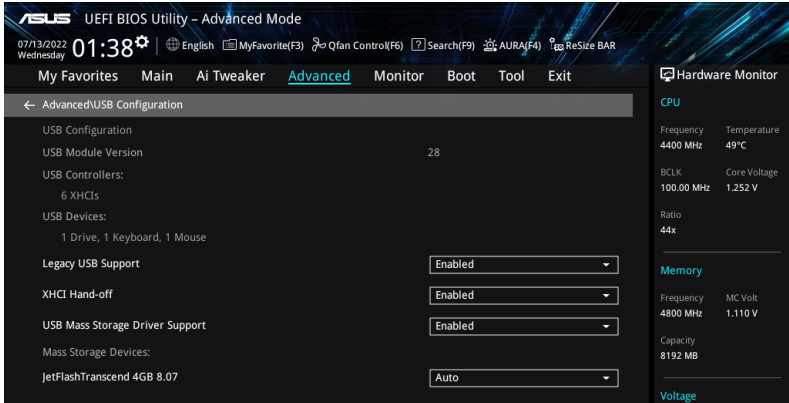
ASUS UEFI BIOS Utility – Advanced Mode

07/13/2022 Wednesday 01:38 English MyFavorite(F3) Qfan Control(F6) Search(F9) AURA(F4) ReSize BAR

My Favorites Main Ai Tweaker Advanced Monitor Boot Tool Exit

Hardware Monitor

← Advanced\USB Configuration

USB Configuration

USB Module Version 28

USB Controllers:

6 XHCIs

USB Devices:

1 Drive, 1 Keyboard, 1 Mouse

Legacy USB Support Enabled

XHCI Hand-off Enabled

USB Mass Storage Driver Support Enabled

Mass Storage Devices:

JetFlashTranscend 4GB 8.07 Auto

CPU

| Frequency | Temperature |
|---|---|
| 4400 MHz | 49°C |
| BCLK | Core Voltage |
| 100.00 MHz | 1.252 V |
| Ratio | |
| 44x | |

Memory

| Frequency | MC Volt |
|---|---|
| 4800 MHz | 1.110 V |
| Capacity | |
| 8192 MB | |

Voltage